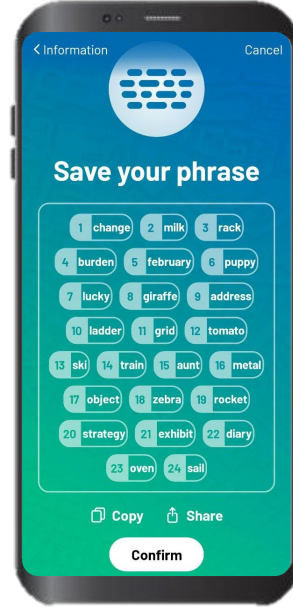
< Information Cancel

Save your phrase

1 change 2 milk 3 rack
4 burden 5 february 6 puppy
7 lucky 8 giraffe 9 address
10 ladder 11 grid 12 tomato
13 ski 14 train 15 aunt 16 metal
17 object 18 zebra 19 rocket
20 strategy 21 exhibit 22 diary
23 oven 24 sail

Copy Share

Confirm